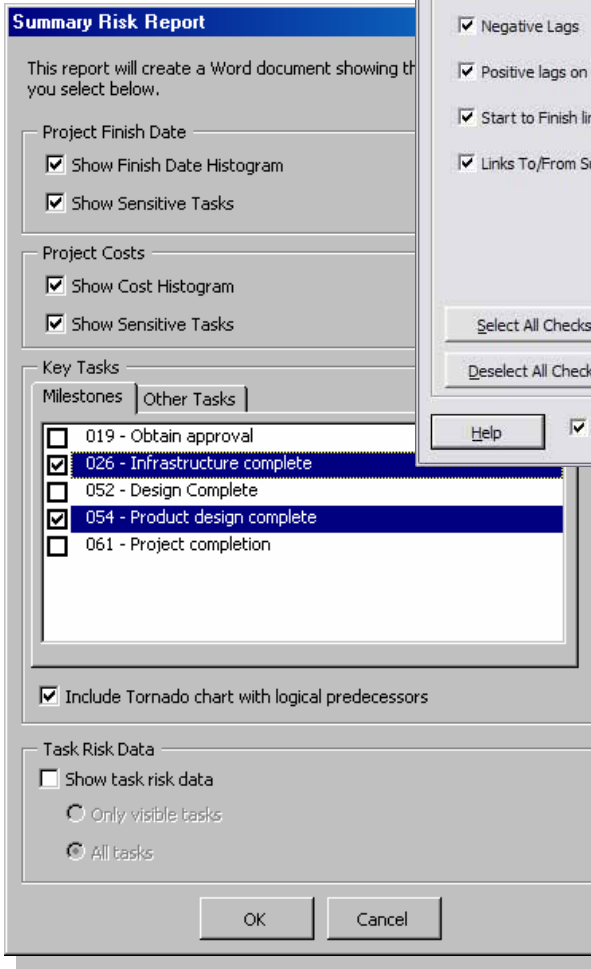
Summary Risk Report

This report will create a Word document showing th you select below.

Project Finish Date
Show Finish Date Histogram
Show Sensitive Tasks

Project Costs
Show Cost Histogram
Show Sensitive Tasks

Key Tasks
Milestones
Other Tasks
019 - Obtain approval
026 - Infrastructure complete
052 - Design Complete
054 - Product design complete
061 - Project completion

Include Tornado chart with logical predecessors

Task Risk Data
Show task risk data
Only visible tasks
All tasks

OK
Cancel

Negative Lags
Positive lags on
Start to Finish li
Links To/From Su
Select All Checks
Deselect All Check
Help